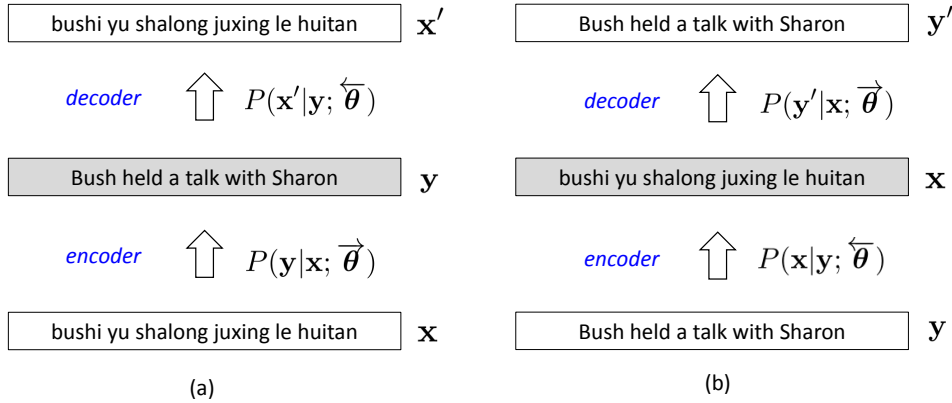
bushi yu shalong juxing le huitan $\mathbf{x}'$

*decoder* $P(\mathbf{x}'|\mathbf{y}; \overleftarrow{\boldsymbol{\theta}})$

Bush held a talk with Sharon $\mathbf{y}$

*encoder* $P(\mathbf{y}|\mathbf{x}; \overrightarrow{\boldsymbol{\theta}})$

bushi yu shalong juxing le huitan $\mathbf{x}$

(a)

Bush held a talk with Sharon $\mathbf{y}'$

*decoder* $P(\mathbf{y}'|\mathbf{x}; \overrightarrow{\boldsymbol{\theta}})$

bushi yu shalong juxing le huitan $\mathbf{x}$

*encoder* $P(\mathbf{x}|\mathbf{y}; \overleftarrow{\boldsymbol{\theta}})$

Bush held a talk with Sharon $\mathbf{y}$

(b)